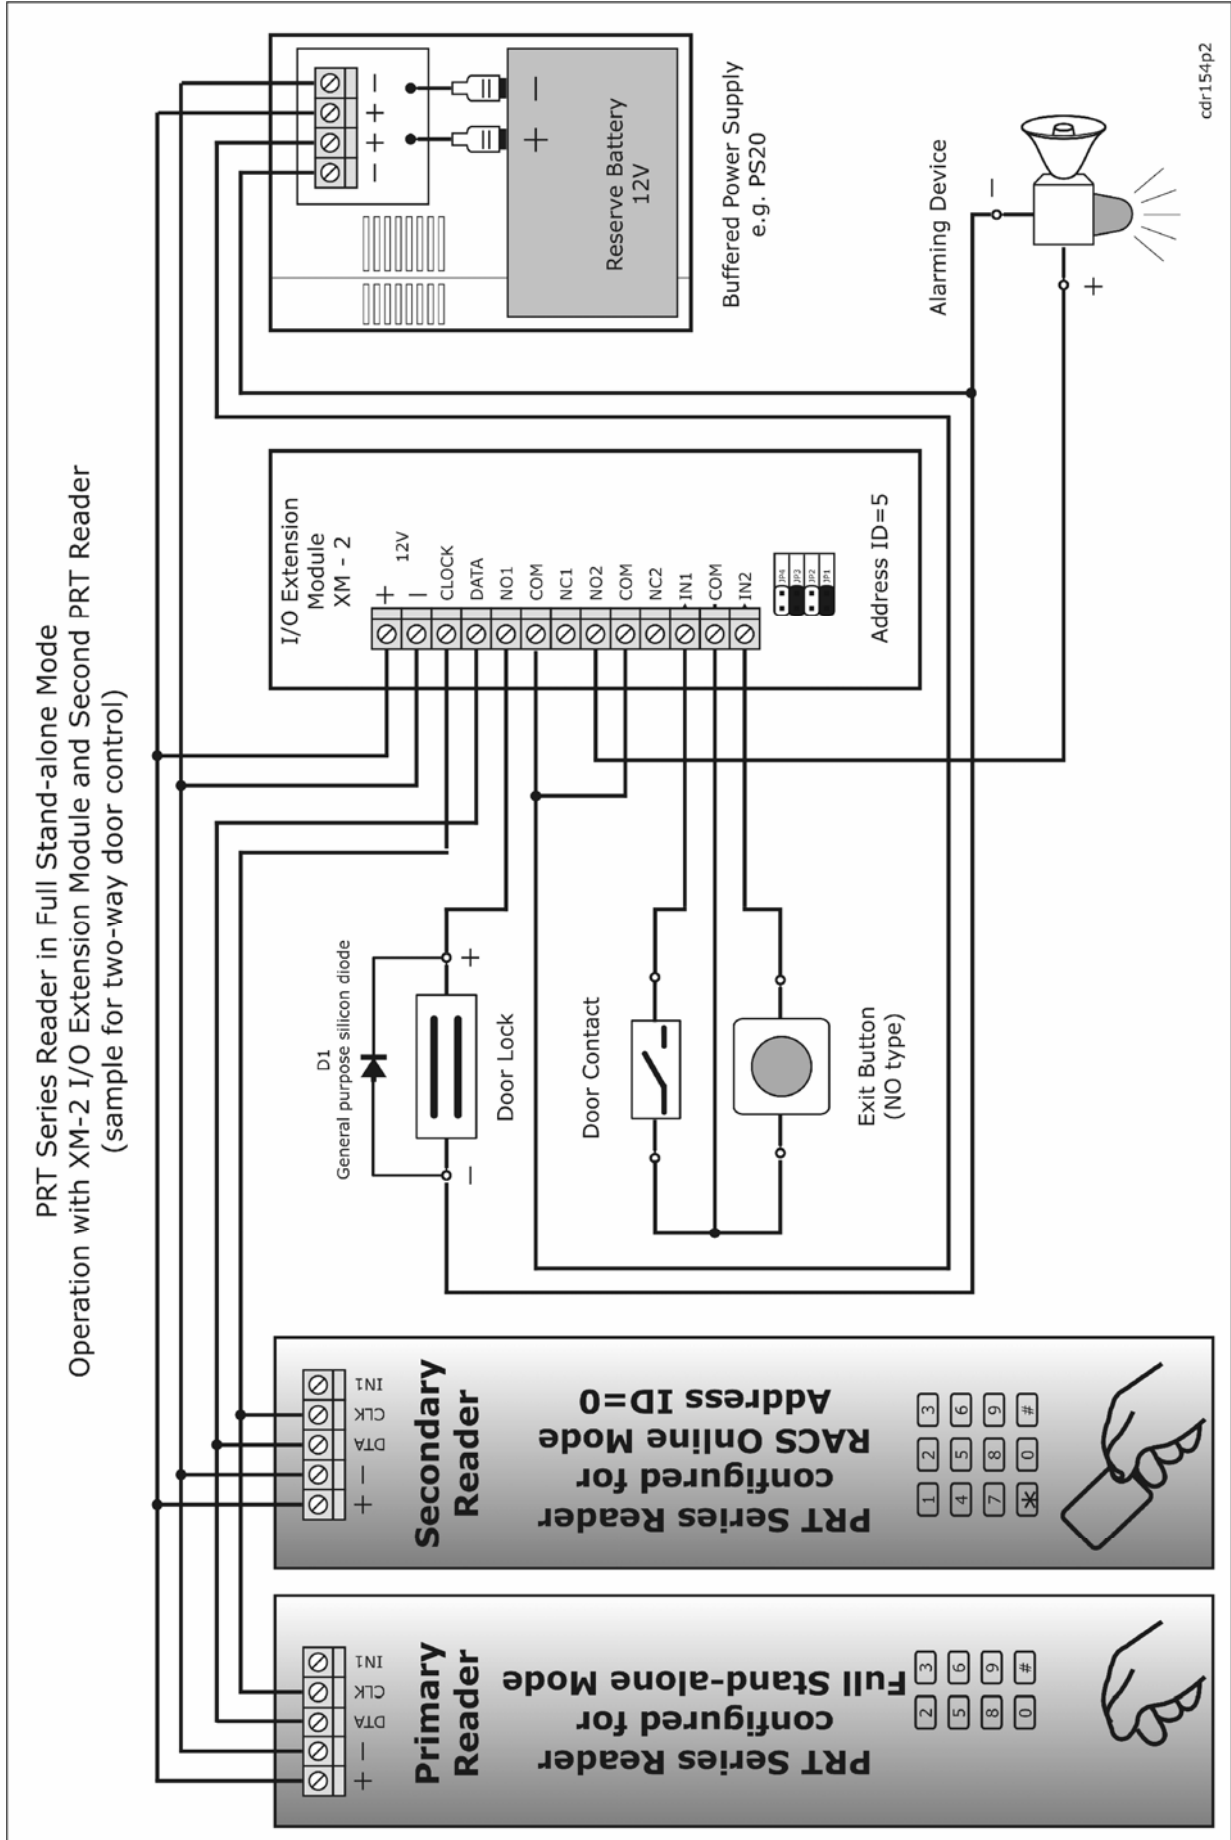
PRT Series Reader in Full Stand-alone Mode
Operation with XM-2 I/O Extension Module and Second PRT Reader
(sample for two-way door control)

Buffered Power Supply
e.g. PS20

Reserve Battery
12V

+ –

– + + –

I/O Extension
Module
XM - 2

+ – 12V
CLOCK
DATA
NO1
COM
NC1
NO2
COM
NC2
IN1
COM
IN2

JP4 JP3 JP2 JP1

Address ID=5

Alarming Device
– +

D1
General purpose silicon diode

Door Lock
+ –

Door Contact

Exit Button
(NO type)

cdr154p2

Secondary Reader
+ – DTA CLK IN1
PRT Series Reader
configured for
RACS Online Mode
Address ID=0

1 2 3
4 5 6
7 8 9
* 0 #

Primary Reader
+ – DTA CLK IN1
PRT Series Reader
configured for
Full Stand-alone Mode

2 3
5 6
8 9
0 #